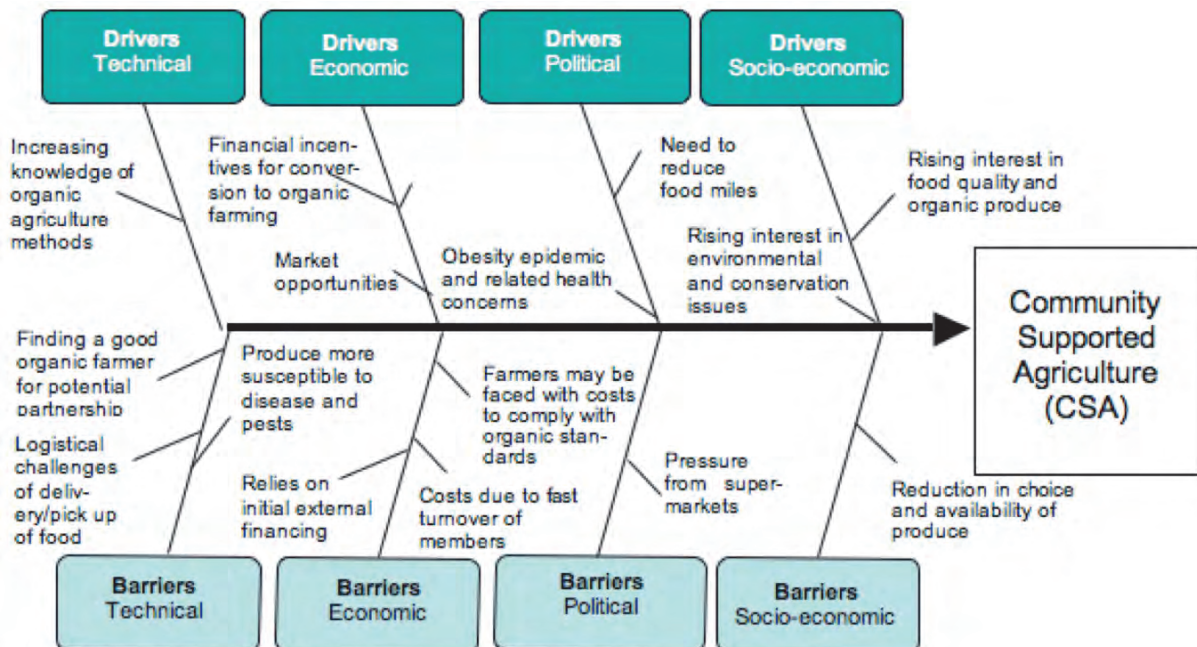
Drivers
Technical

Drivers
Economic

Drivers
Political

Drivers
Socio-economic

Increasing knowledge of organic agriculture methods

Financial incentives for conversion to organic farming

Need to reduce food miles

Rising interest in food quality and organic produce

Market opportunities

Obesity epidemic and related health concerns

Rising interest in environmental and conservation issues

Community Supported Agriculture (CSA)

Finding a good organic farmer for potential partnership

Produce more susceptible to disease and pests

Farmers may be faced with costs to comply with organic standards

Logistical challenges of delivery/pick up of food

Relies on initial external financing

Costs due to fast turnover of members

Pressure from supermarkets

Reduction in choice and availability of produce

Barriers
Technical

Barriers
Economic

Barriers
Political

Barriers
Socio-economic